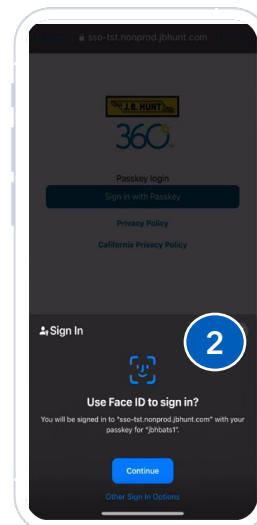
sso-tst.nonprod.jbhunt.com

J.B. HUNT
360

Passkey login
Sign in with Passkey
Privacy Policy
California Privacy Policy

Sign In
2
Use Face ID to sign in?
You will be signed in to "sso-tst.nonprod.jbhunt.com" with your passkey for "jbhbats1".
Continue
Other Sign In Options